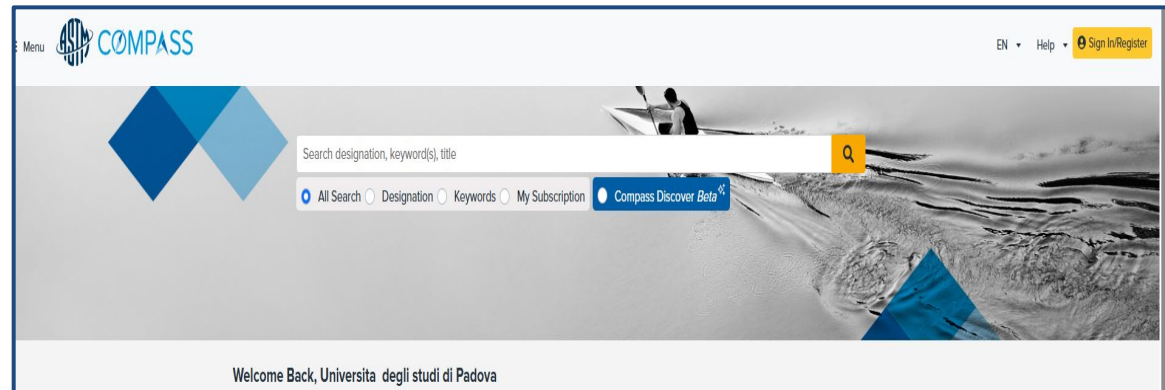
Menu ASTM COMPASS

EN Help Sign In/Register

Search designation, keyword(s), title

All Search Designation Keywords My Subscription Compass Discover Beta

Welcome Back, Universita degli studi di Padova